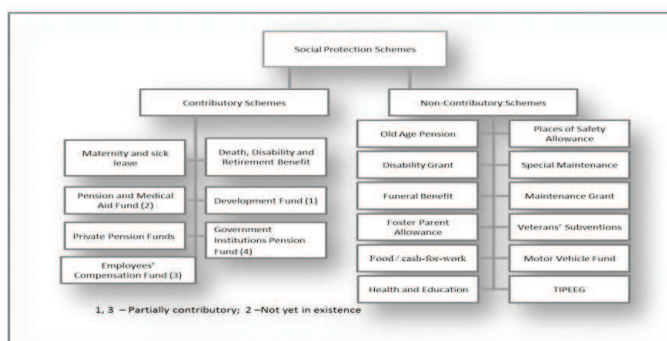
Social Protection Schemes

Contributory Schemes

Non-Contributory Schemes

Maternity and sick leave

Death, Disability and Retirement Benefit

Pension and Medical Aid Fund (2)

Development Fund (1)

Private Pension Funds

Government Institutions Pension Fund (4)

Employees' Compensation Fund (3)

Old Age Pension

Places of Safety Allowance

Disability Grant

Special Maintenance

Funeral Benefit

Maintenance Grant

Foster Parent Allowance

Veterans' Subventions

Food / cash-for-work

Motor Vehicle Fund

Health and Education

TIPEEG

1, 3 – Partially contributory; 2 –Not yet in existence